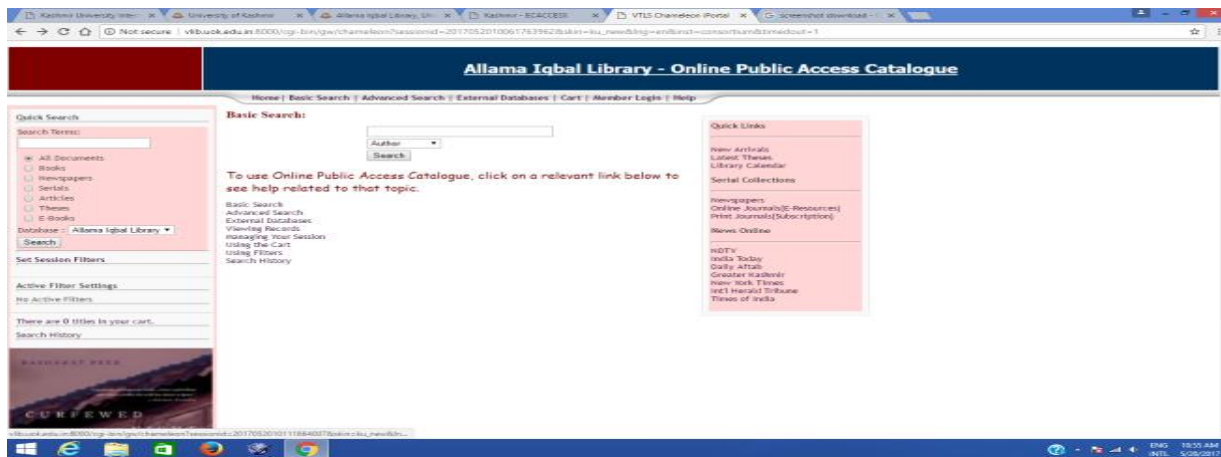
Kashmir University Inter × University of Kashmir × Allama Iqbal Library, Uni × Kashmir - ECACCESS × VTLS Chameleon iPortal × screenshot download - × 

Not secure | vtls.uok.edu.in:8000/cgi-bin/gw/chameleon?sessionid=2017052010061763962&skin=ku_new&lng=en&inst=consortium&timedout=1

Allama Iqbal Library - Online Public Access Catalogue

Home | Basic Search | Advanced Search | External Databases | Cart | Member Login | Help

Quick Search
Search Terms:
All Documents
Books
Newspapers
Serials
Articles
Theses
E-Books
Database : Allama Iqbal Library
Search
Set Session Filters
Active Filter Settings
No Active Filters
There are 0 titles in your cart.
Search History

CURFEWED

Basic Search:
Author
Search

To use Online Public Access Catalogue, click on a relevant link below to see help related to that topic.

Basic Search
Advanced Search
External Databases
Viewing Records
Managing Your Session
Using the Cart
Using Filters
Search History

Quick Links
New Arrivals
Latest Theses
Library Calendar
Serial Collections
Newspapers
Online Journals(E-Resources)
Print Journals(Subscription)
News Online
NDTV
India Today
Daily Aftab
Greater Kashmir
New York Times
Int'l Herald Tribune
Times of India

vtls.uok.edu.in:8000/cgi-bin/gw/chameleon?sessionid=2017052010111864007&skin=ku_new&ln...

ENG INTL 10:55 AM 5/20/2017